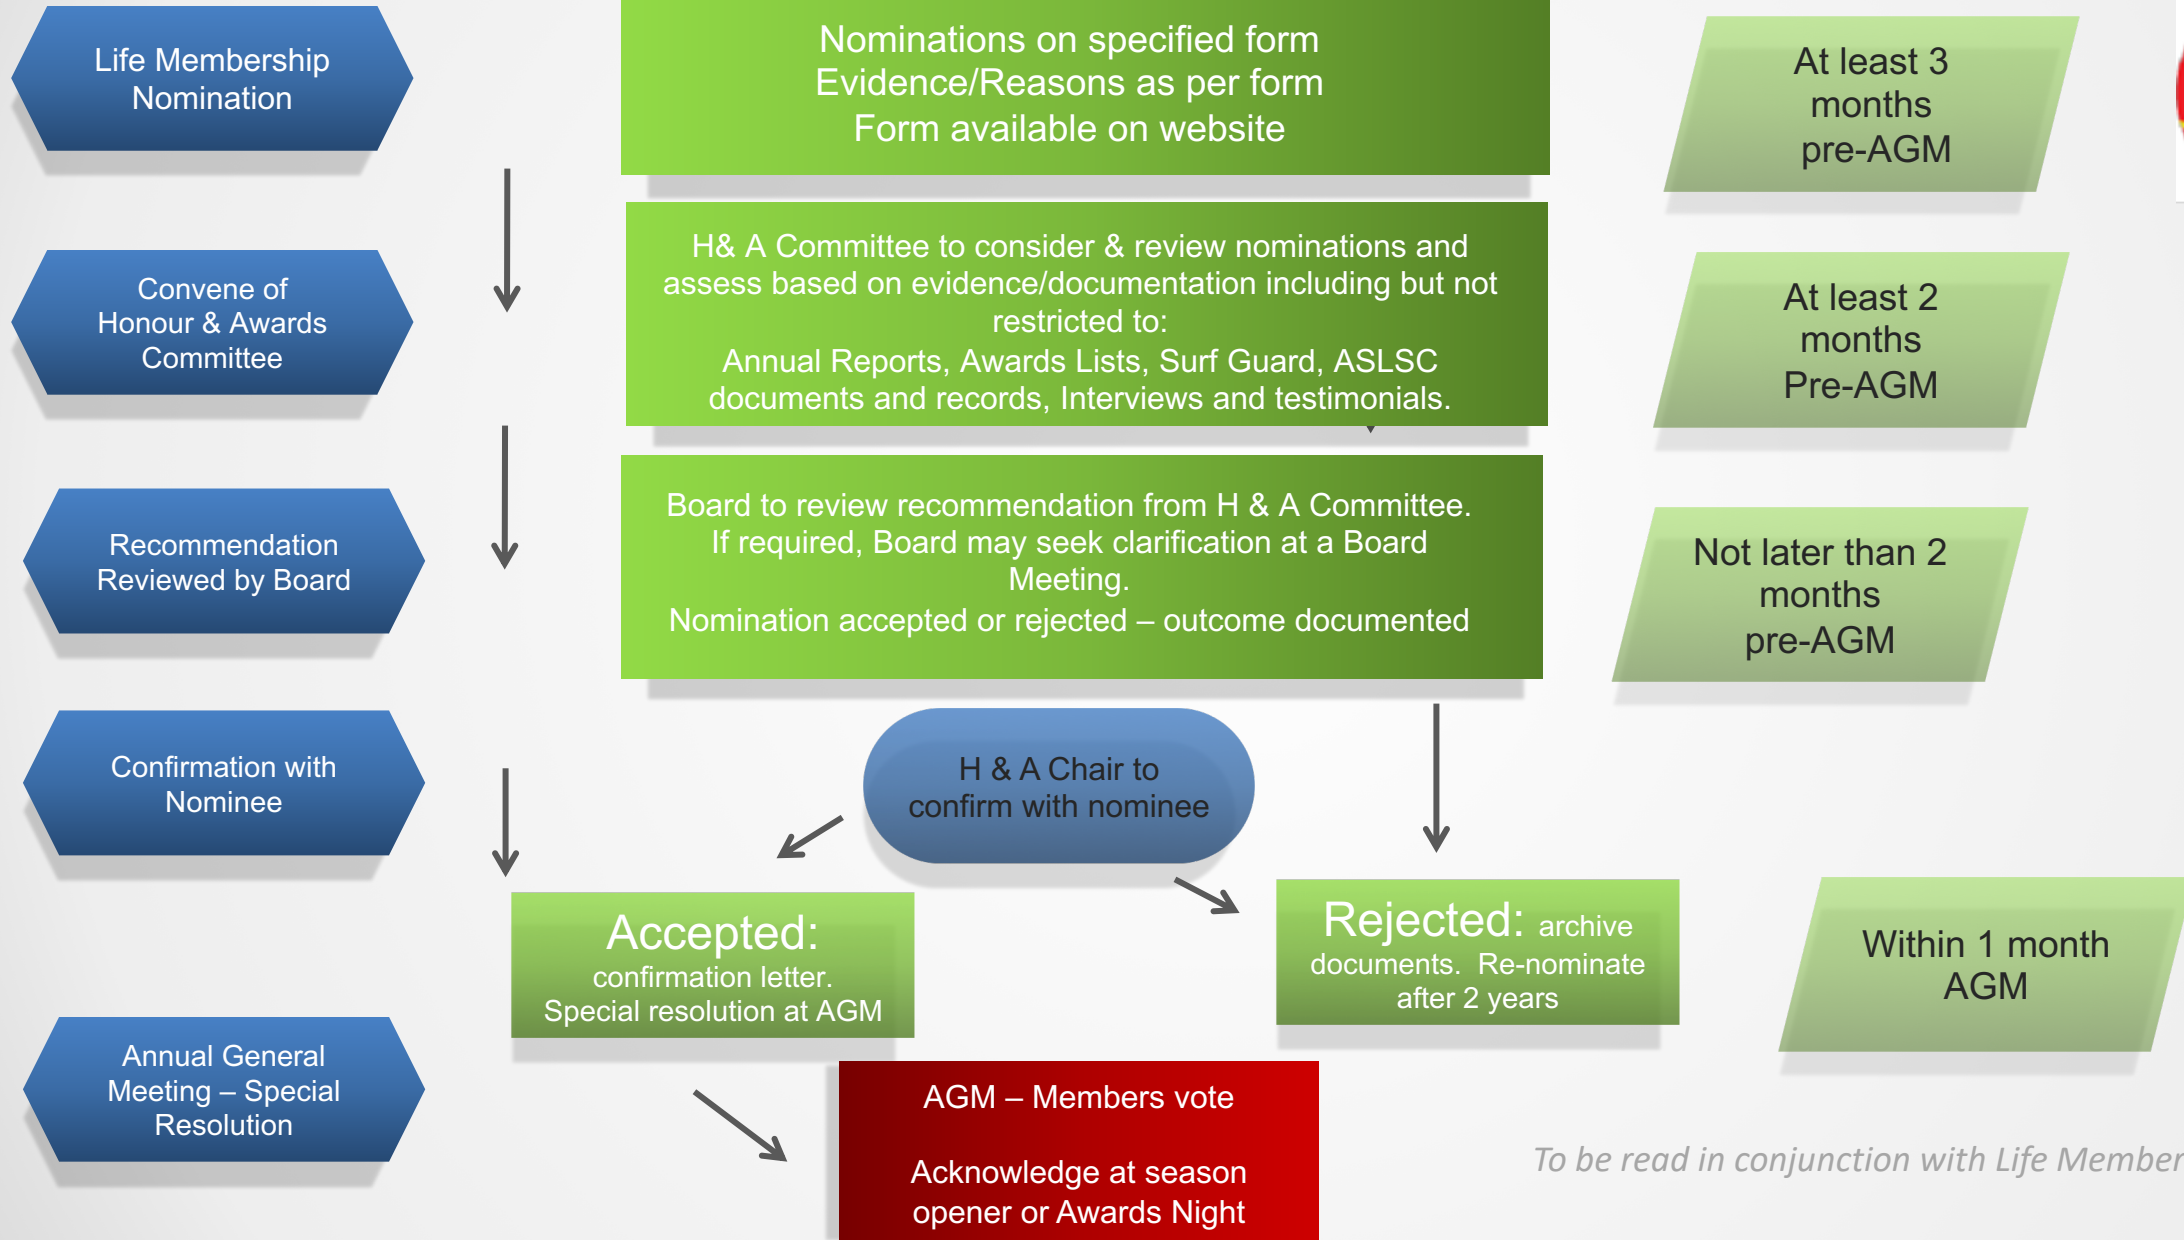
Life Membership Nomination

Nominations on specified form
Evidence/Reasons as per form
Form available on website

At least 3 months pre-AGM

Convene of Honour & Awards Committee

H& A Committee to consider & review nominations and assess based on evidence/documentation including but not restricted to:
Annual Reports, Awards Lists, Surf Guard, ASLSC documents and records, Interviews and testimonials.

At least 2 months Pre-AGM

Recommendation Reviewed by Board

Board to review recommendation from H & A Committee.
If required, Board may seek clarification at a Board Meeting.
Nomination accepted or rejected – outcome documented

Not later than 2 months pre-AGM

Confirmation with Nominee

H & A Chair to confirm with nominee

Accepted:
confirmation letter.
Special resolution at AGM

Rejected: archive documents. Re-nominate after 2 years

Within 1 month AGM

Annual General Meeting – Special Resolution

AGM – Members vote

Acknowledge at season opener or Awards Night

To be read in conjunction with Life Member